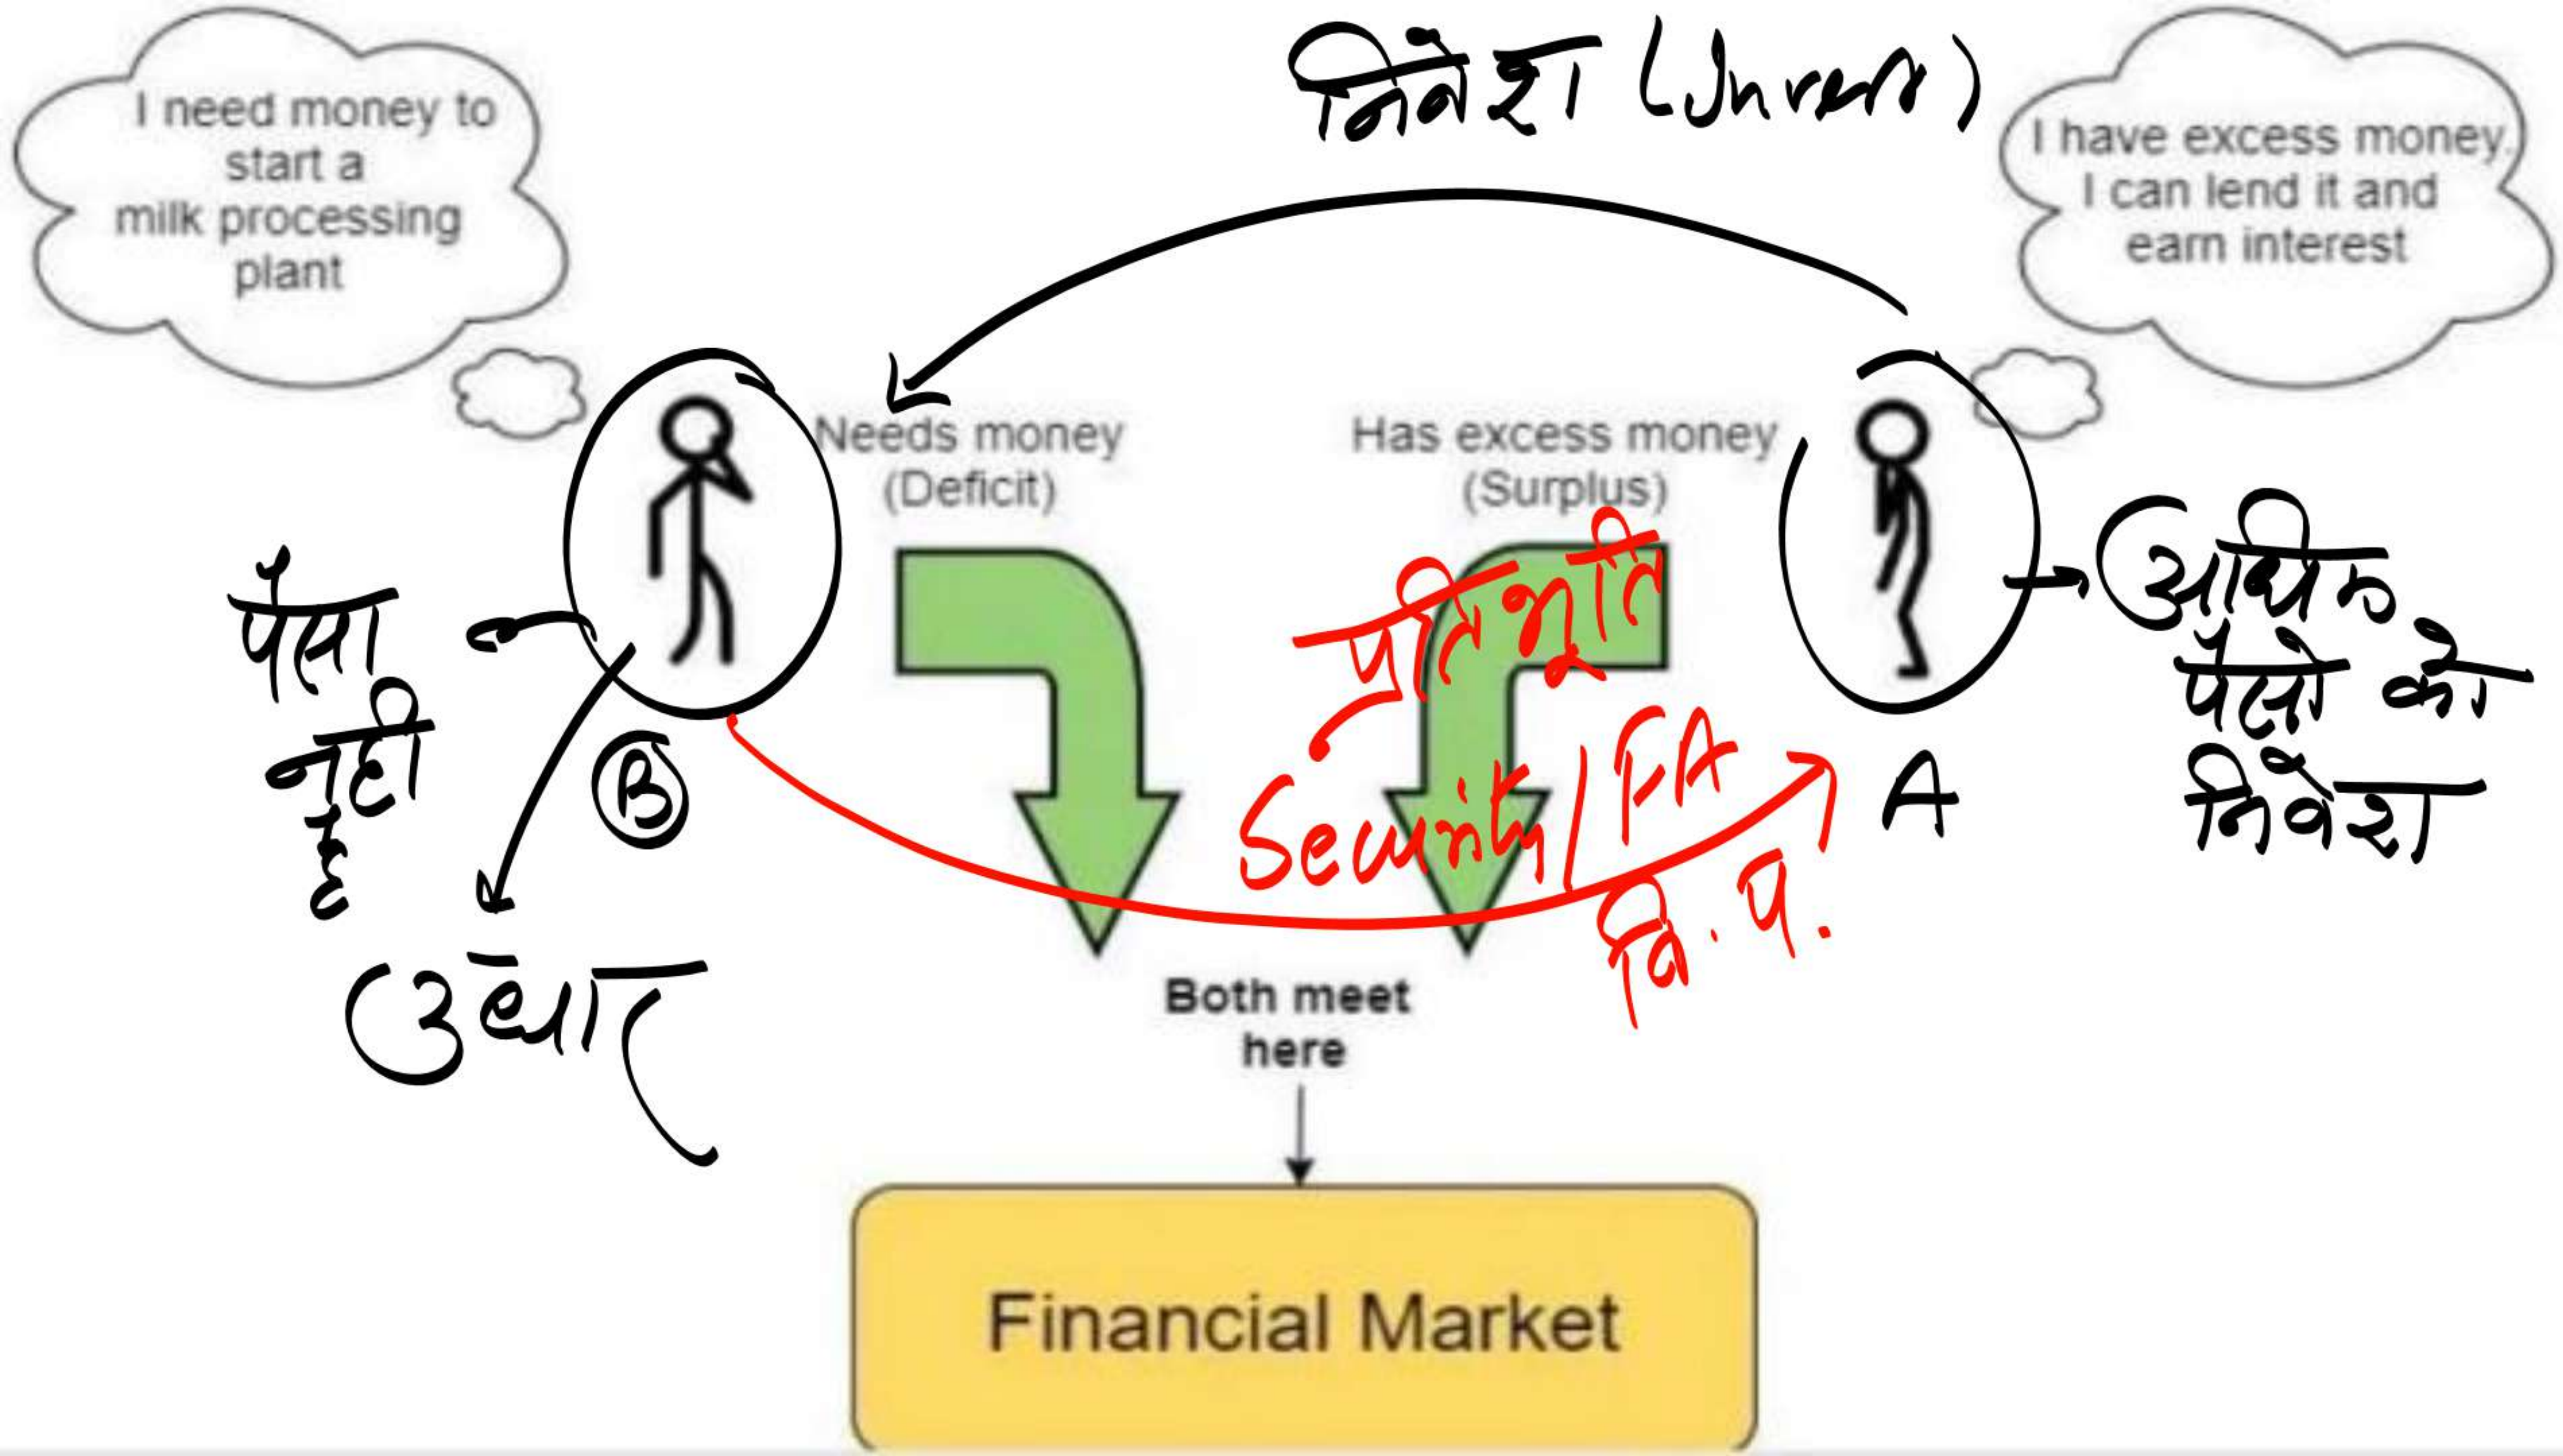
निवेश (Invest)

I need money to start a milk processing plant

I have excess money. I can lend it and earn interest

Needs money (Deficit)

Has excess money (Surplus)

पैसा नहीं है

Ⓑ

उधार

प्रतिभूति

Security / F.A

वि. प.

A

अधिक पैसों को निवेश

Both meet here

Financial Market